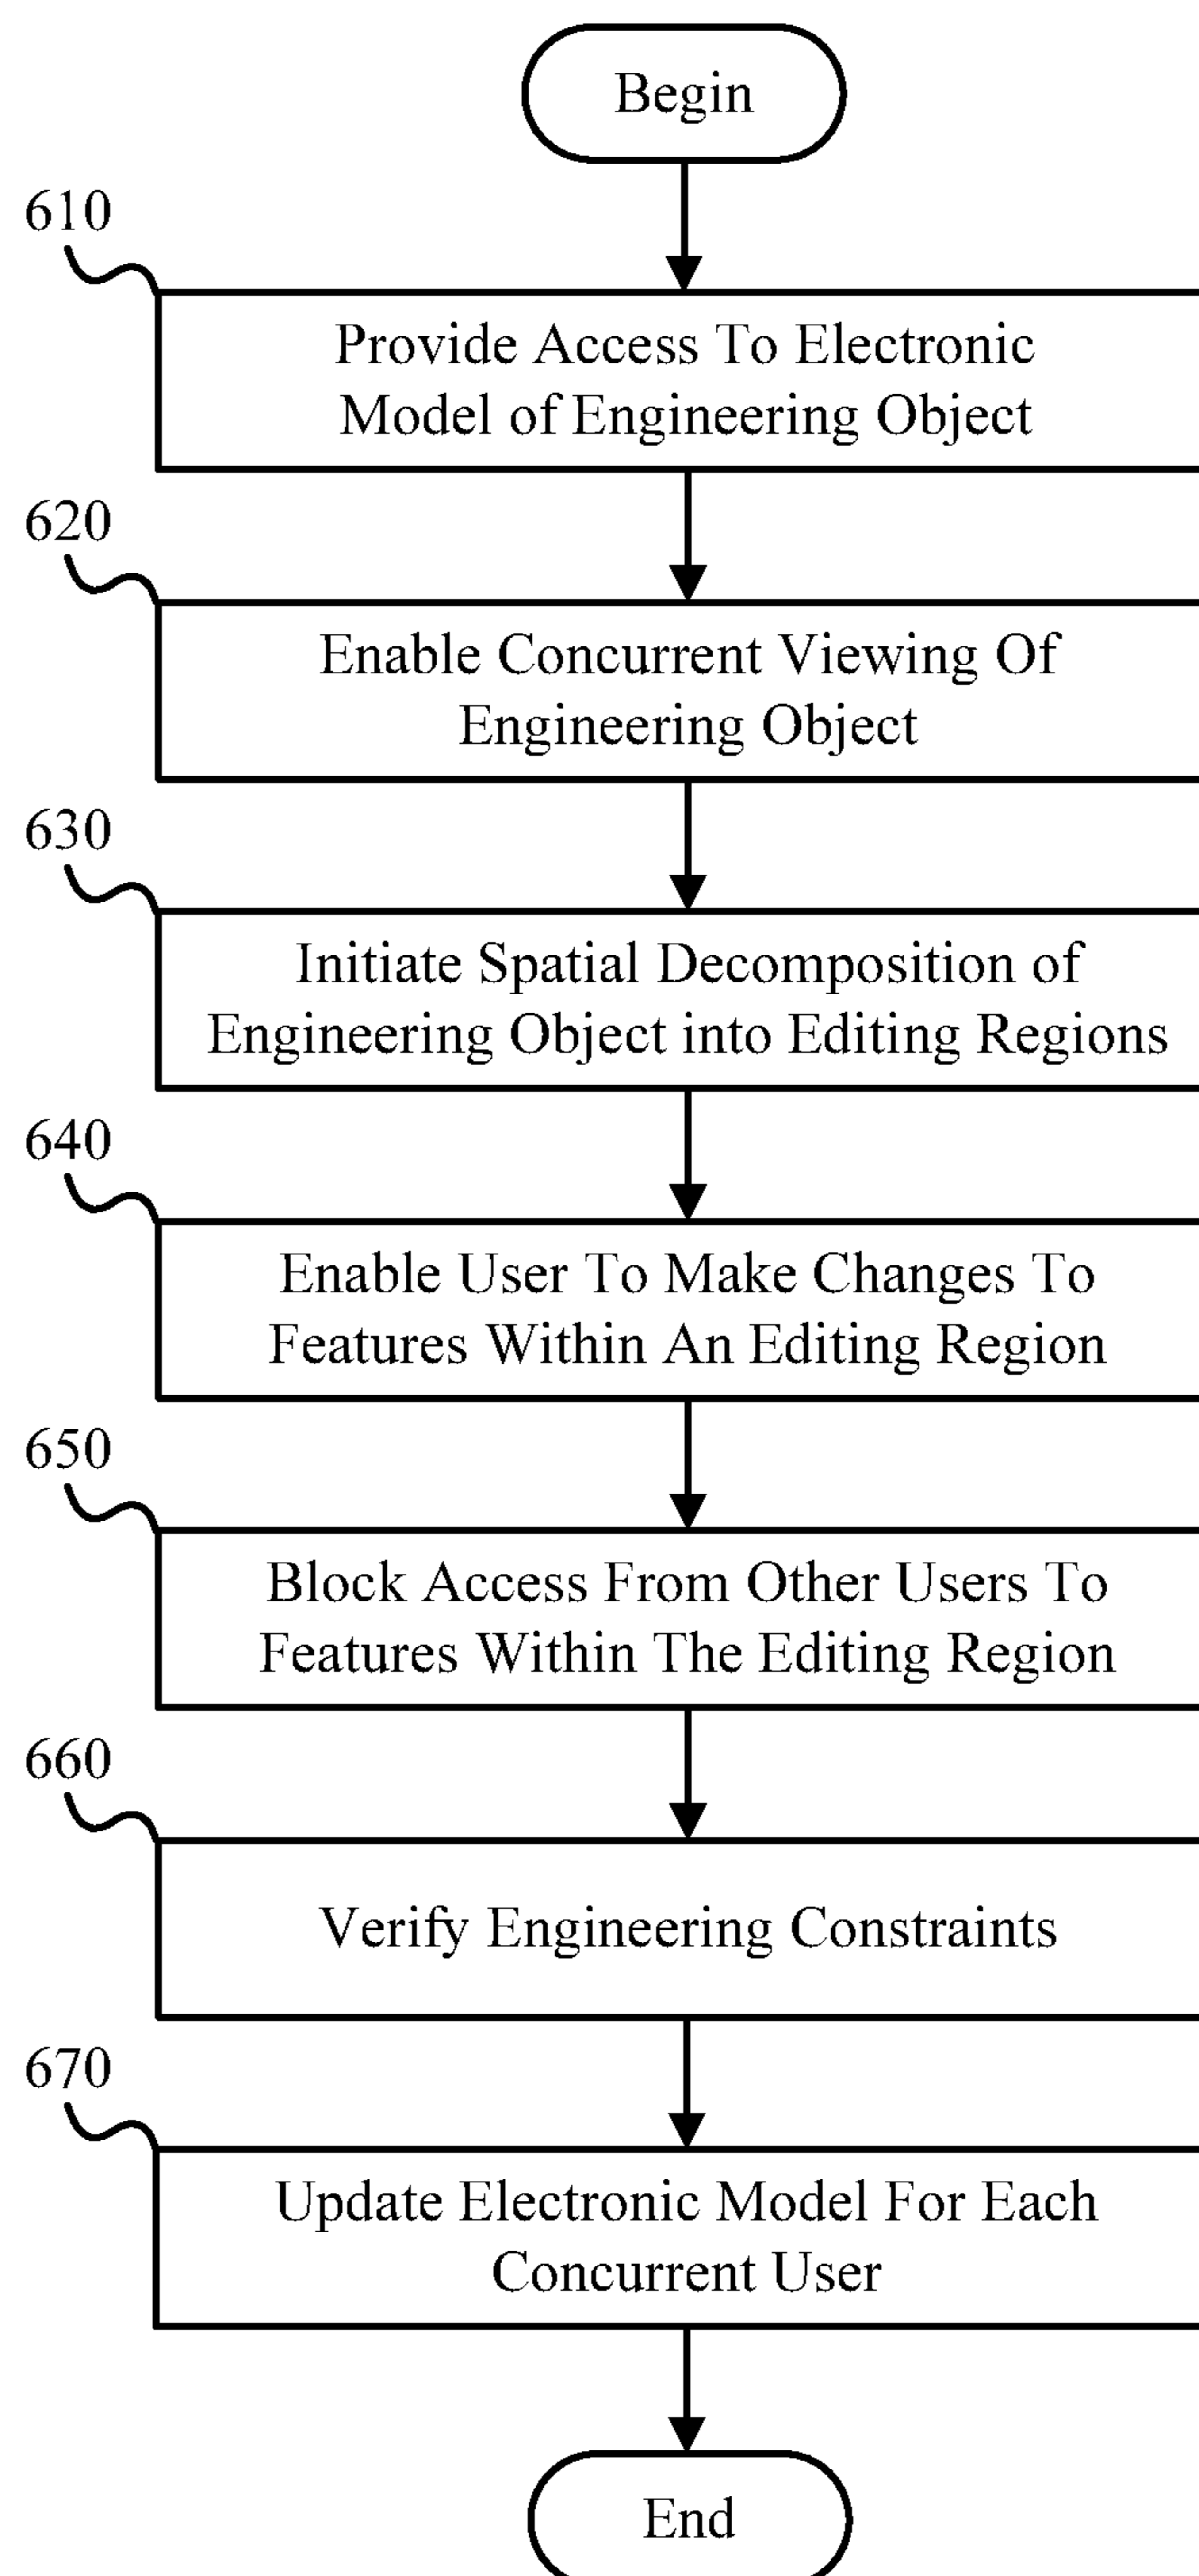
Begin

610

Provide Access To Electronic Model of Engineering Object

620

Enable Concurrent Viewing Of Engineering Object

630

Initiate Spatial Decomposition of Engineering Object into Editing Regions

640

Enable User To Make Changes To Features Within An Editing Region

650

Block Access From Other Users To Features Within The Editing Region

660

Verify Engineering Constraints

670

Update Electronic Model For Each Concurrent User

End